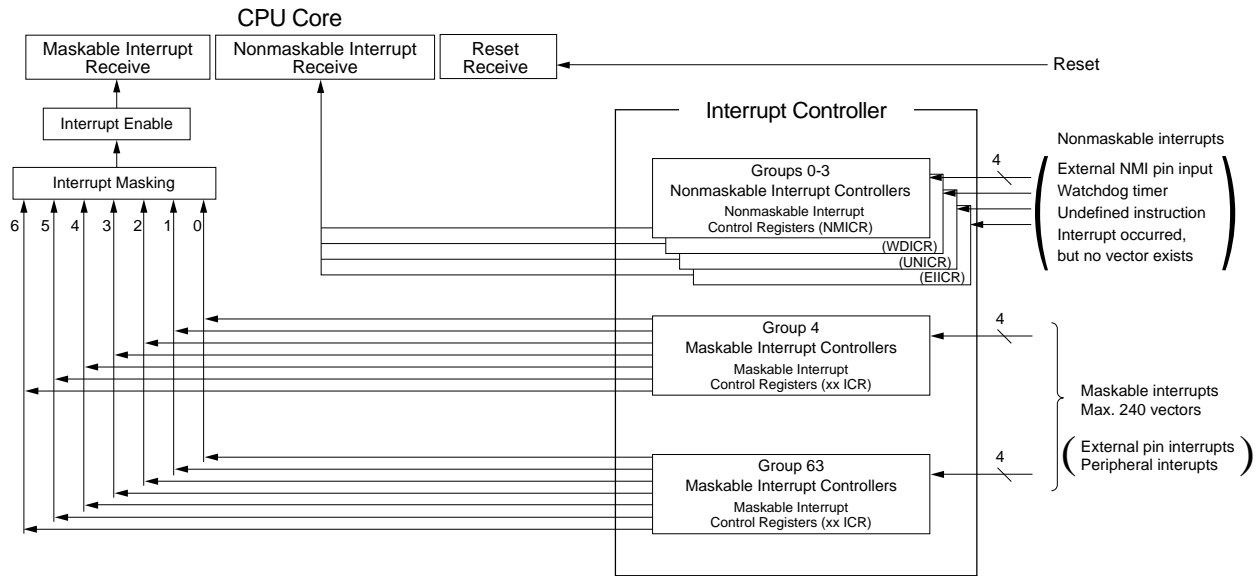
CPU Core

Maskable Interrupt Receive

Nonmaskable Interrupt Receive

Reset Receive

Reset

Interrupt Enable

Interrupt Masking

6 5 4 3 2 1 0

Interrupt Controller

Nonmaskable interrupts

Groups 0-3
Nonmaskable Interrupt Controllers
Nonmaskable Interrupt Control Registers (NMICR)

(WDICR)
(UNICR)
(EIICR)

4

External NMI pin input
Watchdog timer
Undefined instruction
Interrupt occurred, but no vector exists

Group 4
Maskable Interrupt Controllers
Maskable Interrupt Control Registers (xx ICR)

4

Maskable interrupts
Max. 240 vectors

External pin interrupts
Peripheral interrupts

Group 63
Maskable Interrupt Controllers
Maskable Interrupt Control Registers (xx ICR)

4